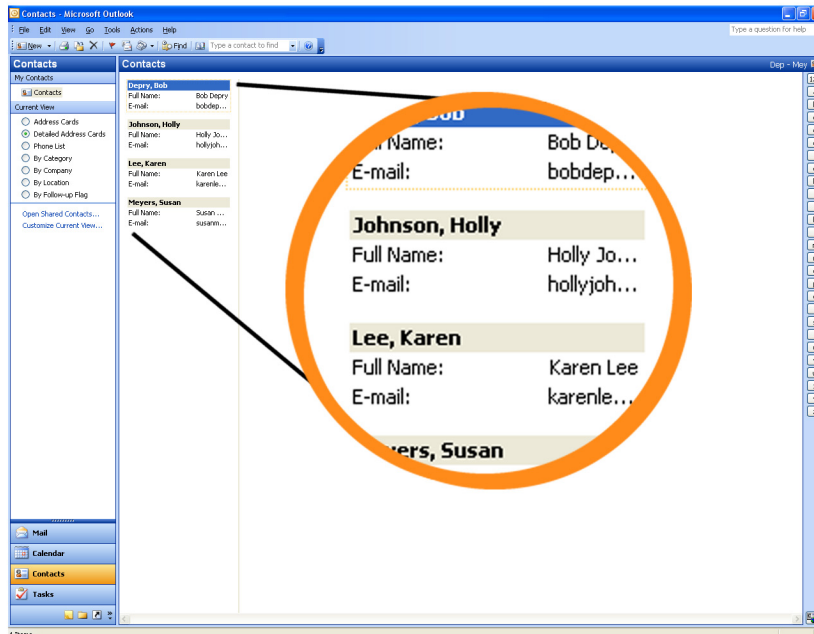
Contacts - Microsoft Outlook

File Edit View Go Tools Actions Help

Type a question for help

New Find Type a contact to find

Contacts

My Contacts

Contacts

Current View

Address Cards
Detailed Address Cards
Phone List
By Category
By Company
By Location
By Follow-up Flag

Open Shared Contacts...
Customize Current View...

Mail
Calendar
Contacts
Tasks

Contacts

Dep - Mey

Depry, Bob
Full Name: Bob Depry
E-mail: bobdep...

Johnson, Holly
Full Name: Holly Jo...
E-mail: hollyjoh...

Lee, Karen
Full Name: Karen Lee
E-mail: karenle...

Meyers, Susan
Full Name: Susan ...
E-mail: susanm...

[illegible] Bob
Full Name: Bob De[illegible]
E-mail: bobdep...

Johnson, Holly
Full Name: Holly Jo...
E-mail: hollyjoh...

Lee, Karen
Full Name: Karen Lee
E-mail: karenle...

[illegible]yers, Susan

4 Items